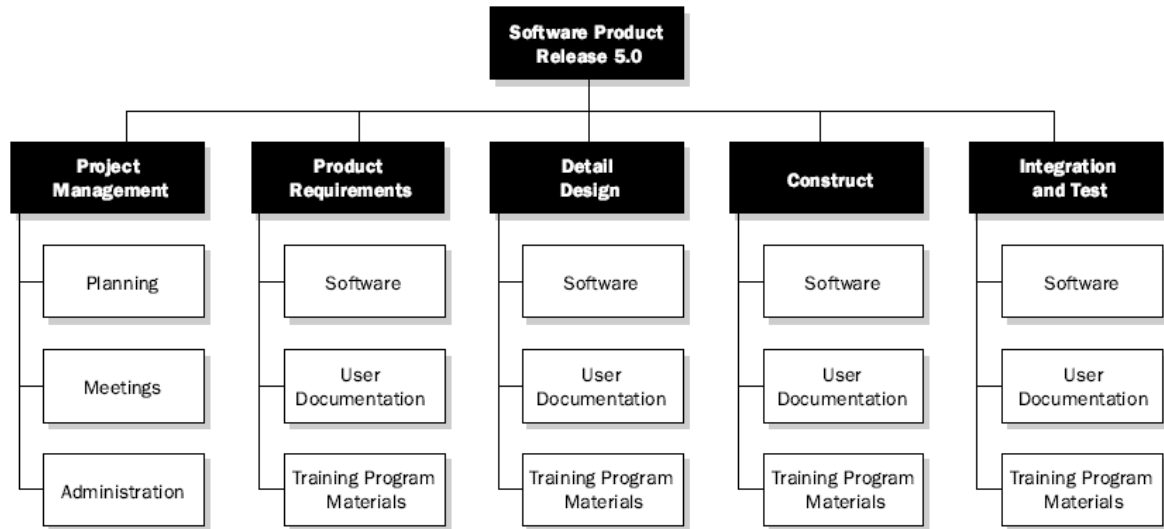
Software Product Release 5.0

Project Management

Planning

Meetings

Administration

Product Requirements

Software

User Documentation

Training Program Materials

Detail Design

Software

User Documentation

Training Program Materials

Construct

Software

User Documentation

Training Program Materials

Integration and Test

Software

User Documentation

Training Program Materials